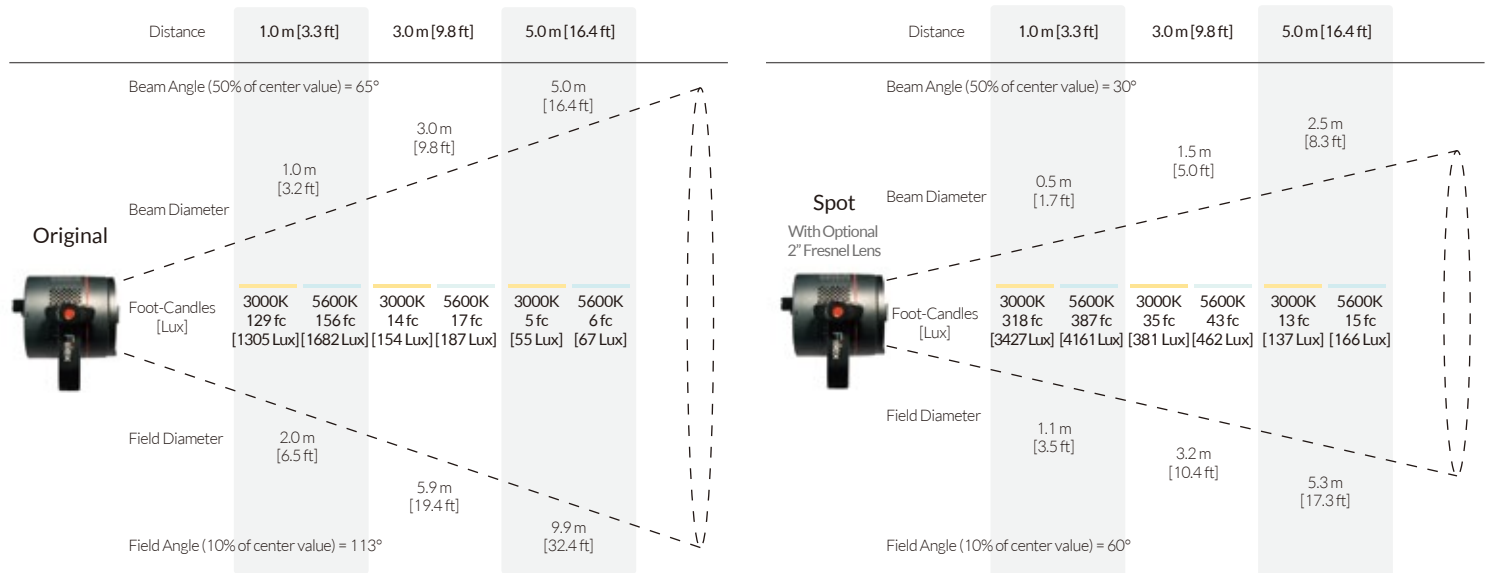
Distance 1.0 m [3.3 ft] 3.0 m [9.8 ft] 5.0 m [16.4 ft]

Beam Angle (50% of center value) = 65°

5.0 m [16.4 ft]

3.0 m [9.8 ft]

1.0 m [3.2 ft]

Beam Diameter

Original

Foot-Candles [Lux]

| 3000K | 5600K | 3000K | 5600K | 3000K | 5600K |
|---|---|---|---|---|---|
| 129 fc | 156 fc | 14 fc | 17 fc | 5 fc | 6 fc |
| [1305 Lux] | [1682 Lux] | [154 Lux] | [187 Lux] | [55 Lux] | [67 Lux] |

Field Diameter

2.0 m [6.5 ft]

5.9 m [19.4 ft]

9.9 m [32.4 ft]

Field Angle (10% of center value) = 113°

Distance 1.0 m [3.3 ft] 3.0 m [9.8 ft] 5.0 m [16.4 ft]

Beam Angle (50% of center value) = 30°

2.5 m [8.3 ft]

1.5 m [5.0 ft]

0.5 m [1.7 ft]

Beam Diameter

Spot

With Optional 2" Fresnel Lens

Foot-Candles [Lux]

| 3000K | 5600K | 3000K | 5600K | 3000K | 5600K |
|---|---|---|---|---|---|
| 318 fc | 387 fc | 35 fc | 43 fc | 13 fc | 15 fc |
| [3427 Lux] | [4161 Lux] | [381 Lux] | [462 Lux] | [137 Lux] | [166 Lux] |

Field Diameter

1.1 m [3.5 ft]

3.2 m [10.4 ft]

5.3 m [17.3 ft]

Field Angle (10% of center value) = 60°